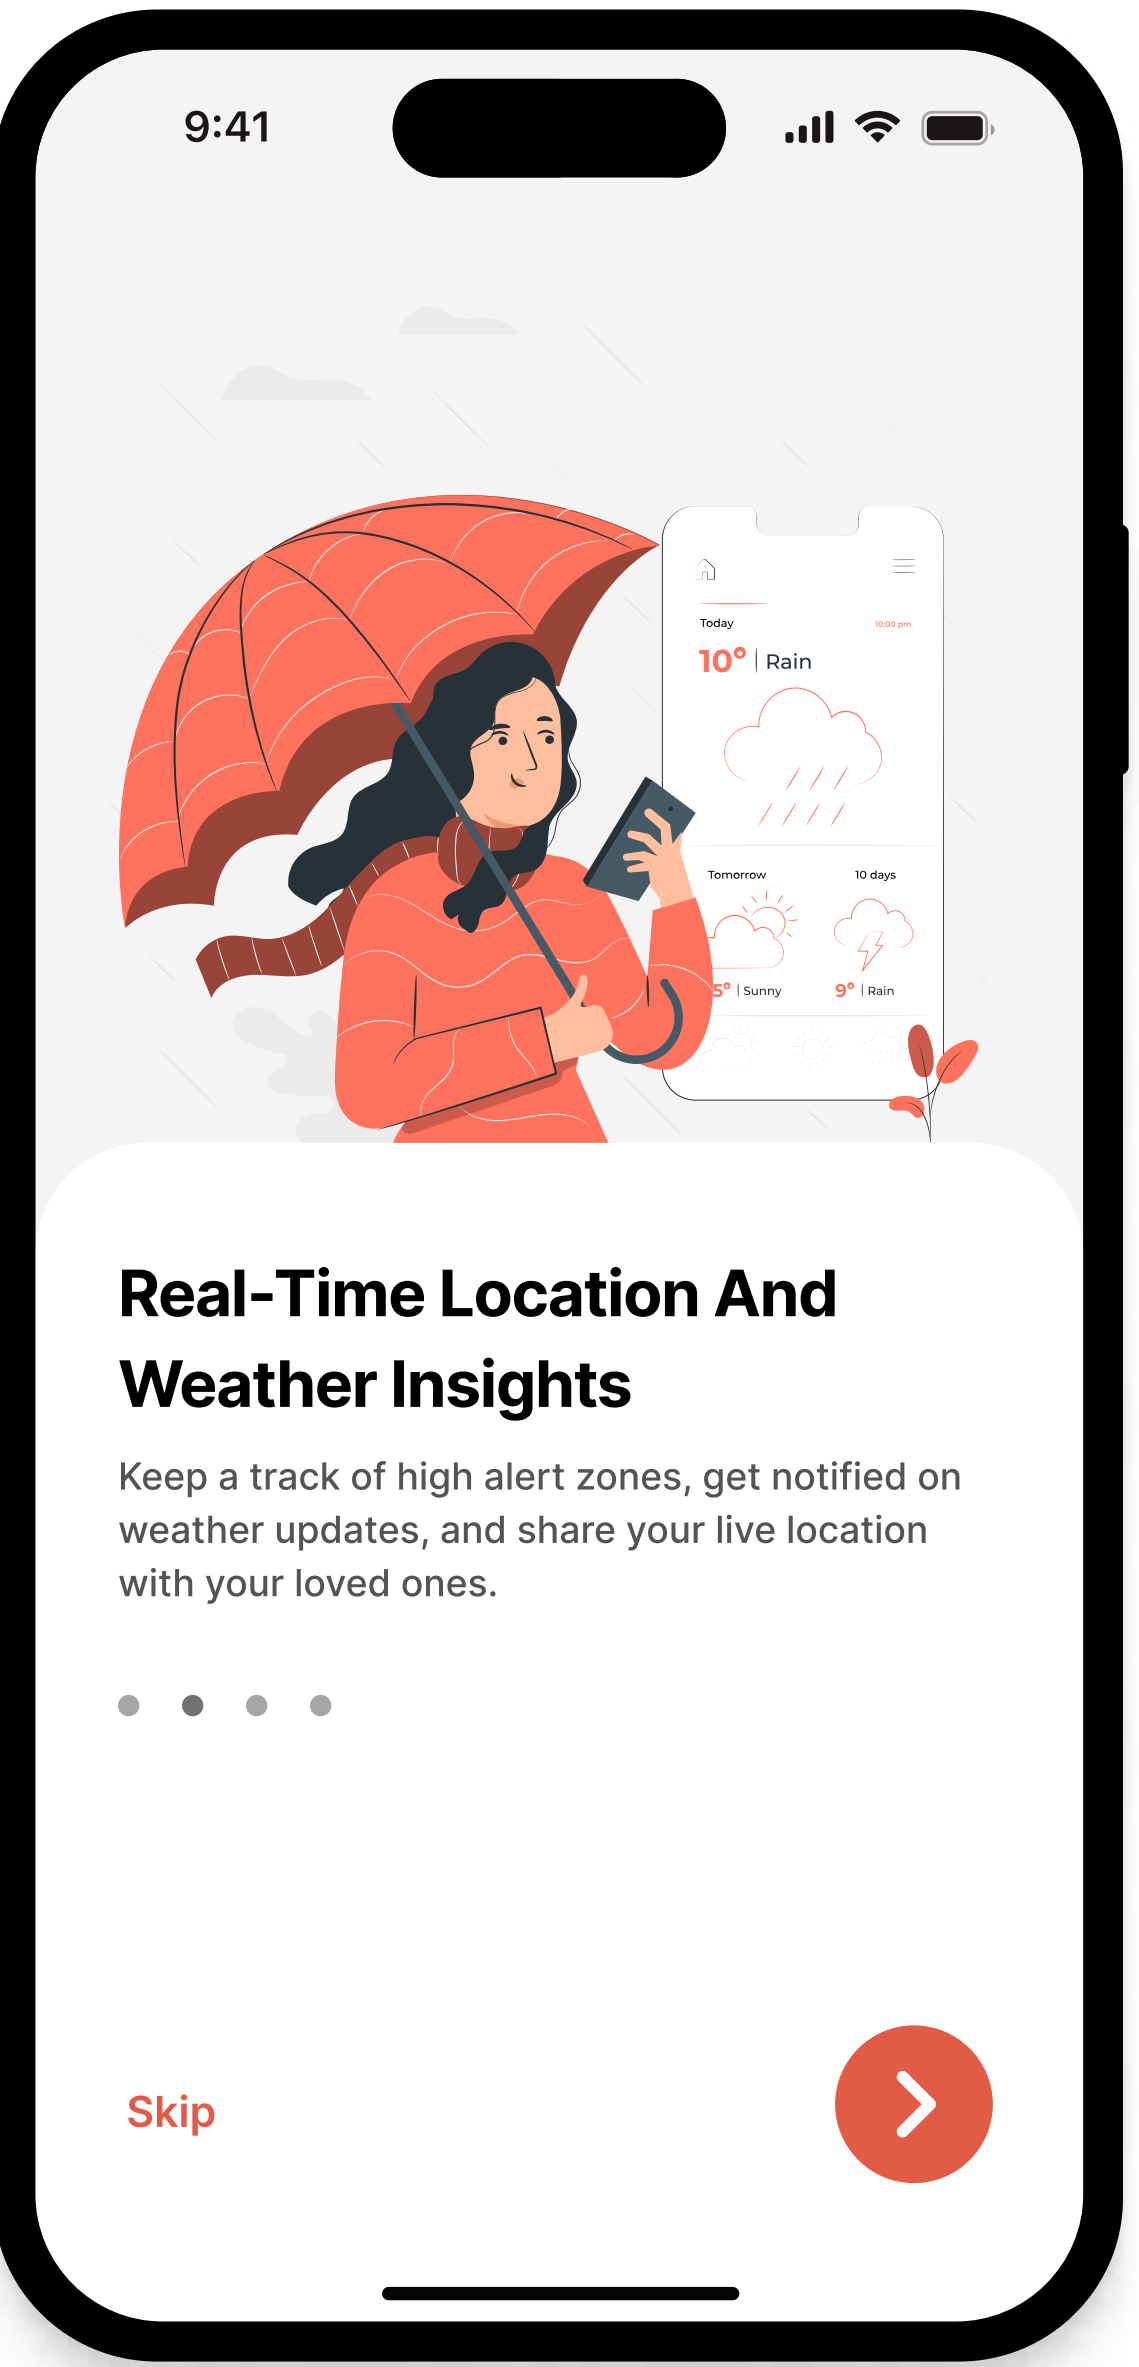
9:41

Today
10:00 pm
10° | Rain

Tomorrow
10 days
5° | Sunny
9° | Rain

Real-Time Location And Weather Insights

Keep a track of high alert zones, get notified on weather updates, and share your live location with your loved ones.

Skip